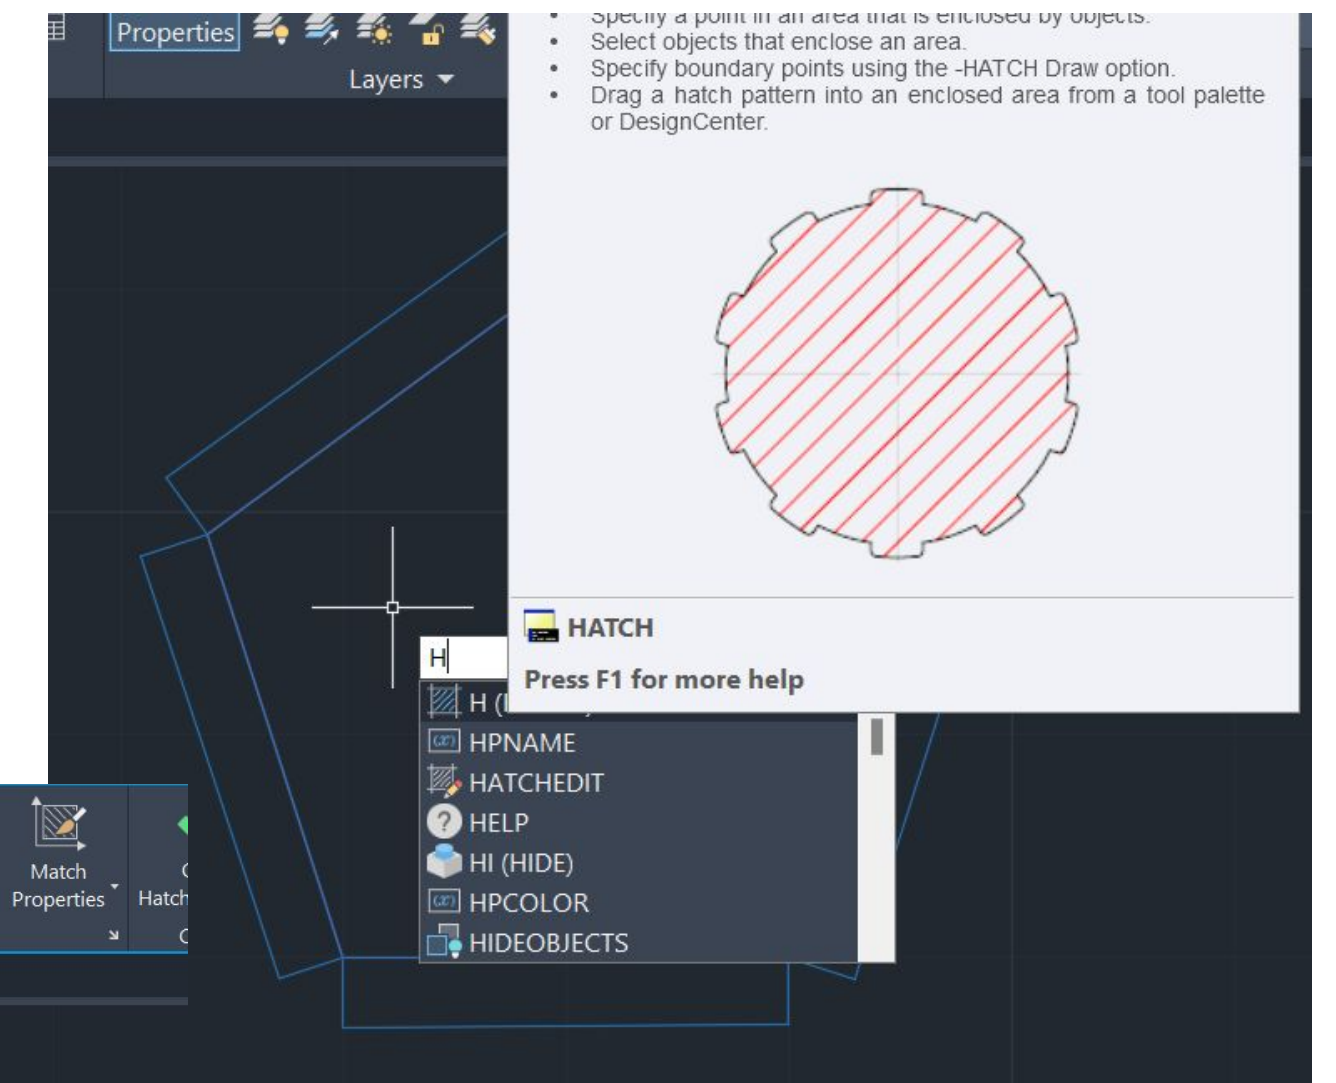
Properties
Layers
• Specify a point in an area that is enclosed by objects.
• Select objects that enclose an area.
• Specify boundary points using the -HATCH Draw option.
• Drag a hatch pattern into an enclosed area from a tool palette or DesignCenter.

HATCH
Press F1 for more help

H
H ([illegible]
HPNAME
HATCHEDIT
HELP
HI (HIDE)
HPCOLOR
HIDEOBJECTS

Match Properties
Hatch